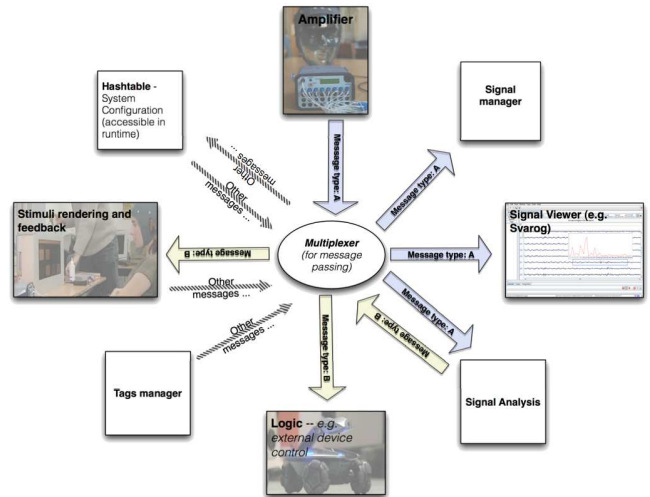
Amplifier

Hashtable - System Configuration (accessible in runtime)

Signal manager

Other messages ...

Other messages ...

Message type: A

Message type: A

Stimuli rendering and feedback

Message type: B

Multiplexer (for message passing)

Message type: A

Signal Viewer (e.g. Svarog)

Other messages ...

Message type: A

Message type: B

Other messages ...

Message type: B

Tags manager

Signal Analysis

Logic -- e.g. external device control